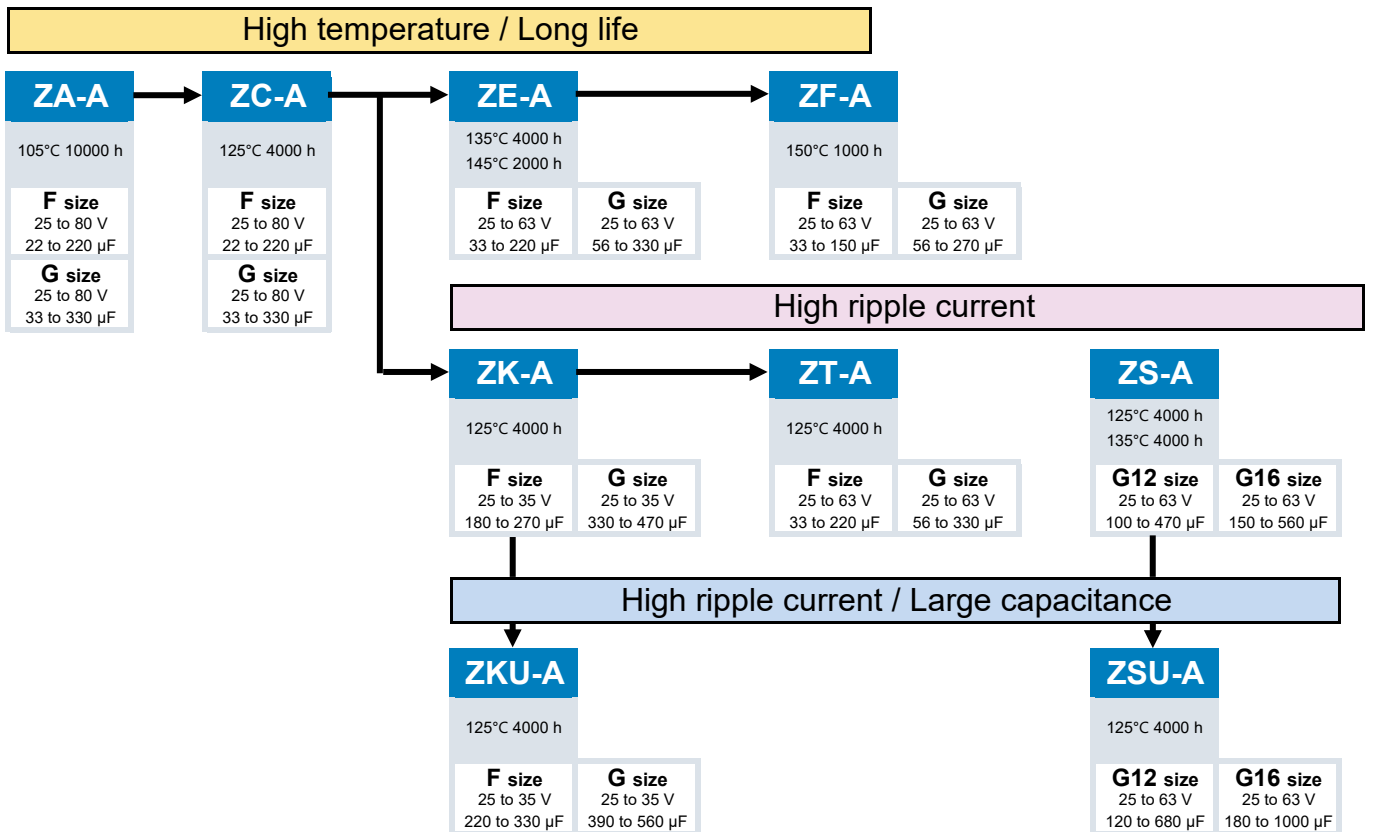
High temperature / Long life

ZA-A
105°C 10000 h
F size
25 to 80 V
22 to 220 μF
G size
25 to 80 V
33 to 330 μF

ZC-A
125°C 4000 h
F size
25 to 80 V
22 to 220 μF
G size
25 to 80 V
33 to 330 μF

ZE-A
135°C 4000 h
145°C 2000 h
F size
25 to 63 V
33 to 220 μF
G size
25 to 63 V
56 to 330 μF

ZF-A
150°C 1000 h
F size
25 to 63 V
33 to 150 μF
G size
25 to 63 V
56 to 270 μF

High ripple current

ZK-A
125°C 4000 h
F size
25 to 35 V
180 to 270 μF
G size
25 to 35 V
330 to 470 μF

ZT-A
125°C 4000 h
F size
25 to 63 V
33 to 220 μF
G size
25 to 63 V
56 to 330 μF

ZS-A
125°C 4000 h
135°C 4000 h
G12 size
25 to 63 V
100 to 470 μF
G16 size
25 to 63 V
150 to 560 μF

High ripple current / Large capacitance

ZKU-A
125°C 4000 h
F size
25 to 35 V
220 to 330 μF
G size
25 to 35 V
390 to 560 μF

ZSU-A
125°C 4000 h
G12 size
25 to 63 V
120 to 680 μF
G16 size
25 to 63 V
180 to 1000 μF